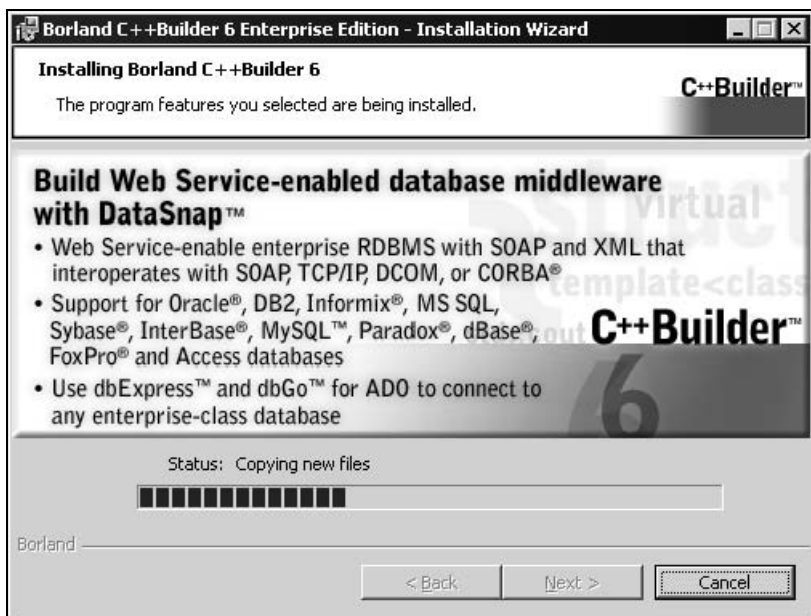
Borland C++Builder 6 Enterprise Edition - Installation Wizard

Installing Borland C++Builder 6

The program features you selected are being installed.

C++Builder™

Build Web Service-enabled database middleware with DataSnap™

• Web Service-enable enterprise RDBMS with SOAP and XML that interoperates with SOAP, TCP/IP, DCOM, or CORBA®

• Support for Oracle®, DB2, Informix®, MS SQL, Sybase®, InterBase®, MySQL™, Paradox®, dBase®, FoxPro® and Access databases

• Use dbExpress™ and dbGo™ for ADO to connect to any enterprise-class database

virtual

template<class

C++Builder™

6

Status: Copying new files

Borland

< Back

Next >

Cancel